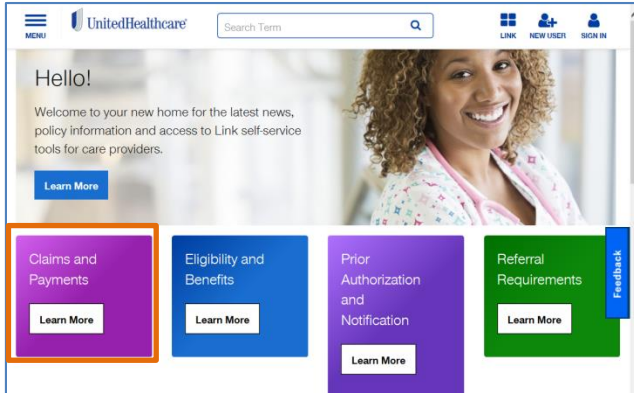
MENU

UnitedHealthcare

Search Term

LINK NEW USER SIGN IN

Hello!

Welcome to your new home for the latest news, policy information and access to Link self-service tools for care providers.

Learn More

Claims and Payments

Learn More

Eligibility and Benefits

Learn More

Prior Authorization and Notification

Learn More

Referral Requirements

Learn More

Feedback